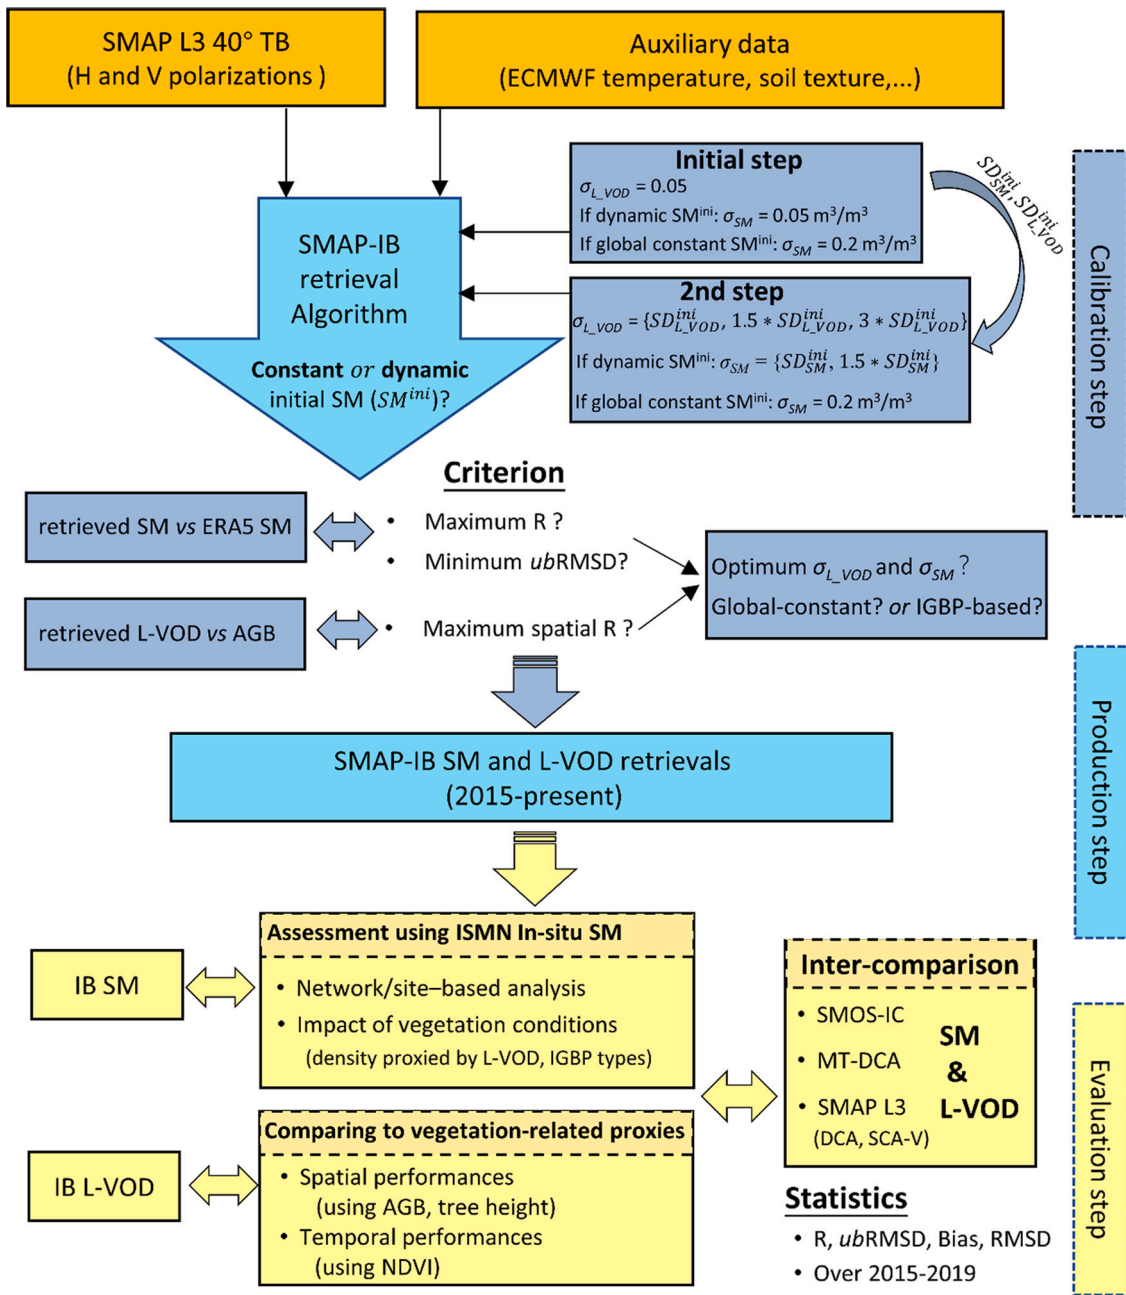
SMAP L3 40° TB
(H and V polarizations )

Auxiliary data
(ECMWF temperature, soil texture,...)

Initial step
$\sigma_{L\_VOD}$ = 0.05
If dynamic SM$^{ini}$: $\sigma_{SM}$ = 0.05 m$^3$/m$^3$
If global constant SM$^{ini}$: $\sigma_{SM}$ = 0.2 m$^3$/m$^3$

$SD_{SM}^{ini}, SD_{L\_VOD}^{ini}$

SMAP-IB retrieval Algorithm

Constant $or$ dynamic initial SM ($SM^{ini}$)?

2nd step
$\sigma_{L\_VOD}$ = $\{SD_{L\_VOD}^{ini}, 1.5 * SD_{L\_VOD}^{ini}, 3 * SD_{L\_VOD}^{ini}\}$
If dynamic SM$^{ini}$: $\sigma_{SM}$ = $\{SD_{SM}^{ini}, 1.5 * SD_{SM}^{ini}\}$
If global constant SM$^{ini}$: $\sigma_{SM}$ = 0.2 m$^3$/m$^3$

Calibration step

Criterion

retrieved SM *vs* ERA5 SM

• Maximum R ?
• Minimum *ub*RMSD?

retrieved L-VOD *vs* AGB

• Maximum spatial R ?

Optimum $\sigma_{L\_VOD}$ and $\sigma_{SM}$ ?
Global-constant? *or* IGBP-based?

SMAP-IB SM and L-VOD retrievals
(2015-present)

Production step

Assessment using ISMN In-situ SM

IB SM

• Network/site–based analysis
• Impact of vegetation conditions
(density proxied by L-VOD, IGBP types)

Inter-comparison
• SMOS-IC
• MT-DCA
• SMAP L3
(DCA, SCA-V)
SM & L-VOD

Comparing to vegetation-related proxies

IB L-VOD

• Spatial performances
(using AGB, tree height)
• Temporal performances
(using NDVI)

Statistics
• R, *ub*RMSD, Bias, RMSD
• Over 2015-2019

Evaluation step